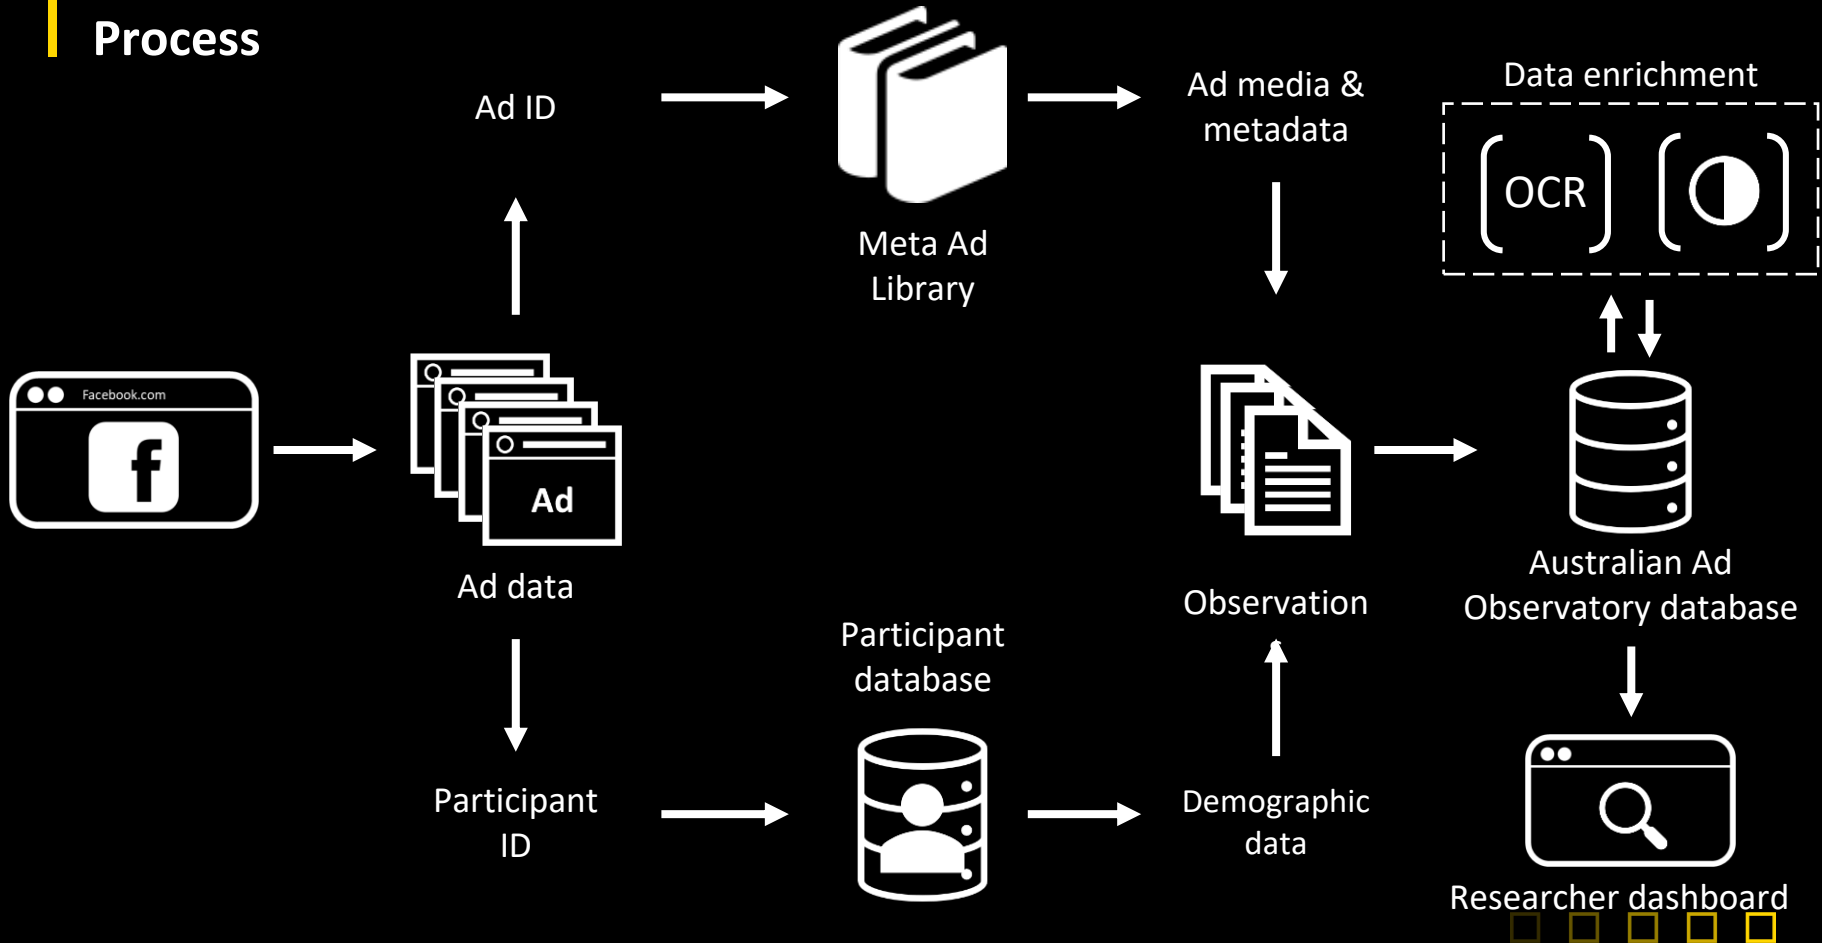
Process

Facebook.com

f

Ad

Ad data

Ad ID

Meta Ad Library

Ad media & metadata

Data enrichment

OCR

Observation

Australian Ad Observatory database

Participant ID

Participant database

Demographic data

Researcher dashboard